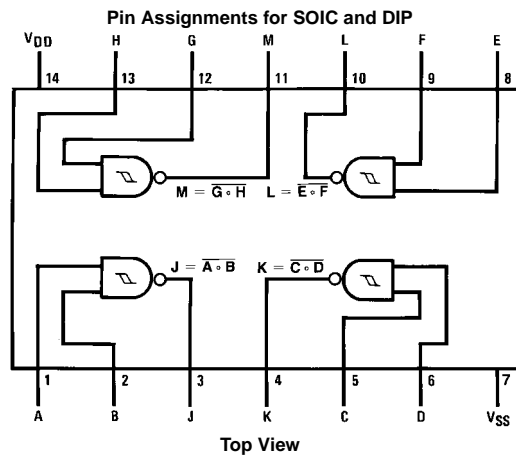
Pin Assignments for SOIC and DIP

$V_{DD}$ H G M L F E

14 13 12 11 10 9 8

$M = \overline{G \circ H}$ $L = \overline{E \circ F}$

$J = \overline{A \circ B}$ $K = \overline{C \circ D}$

1 2 3 4 5 6 7

A B J K C D $V_{SS}$

Top View